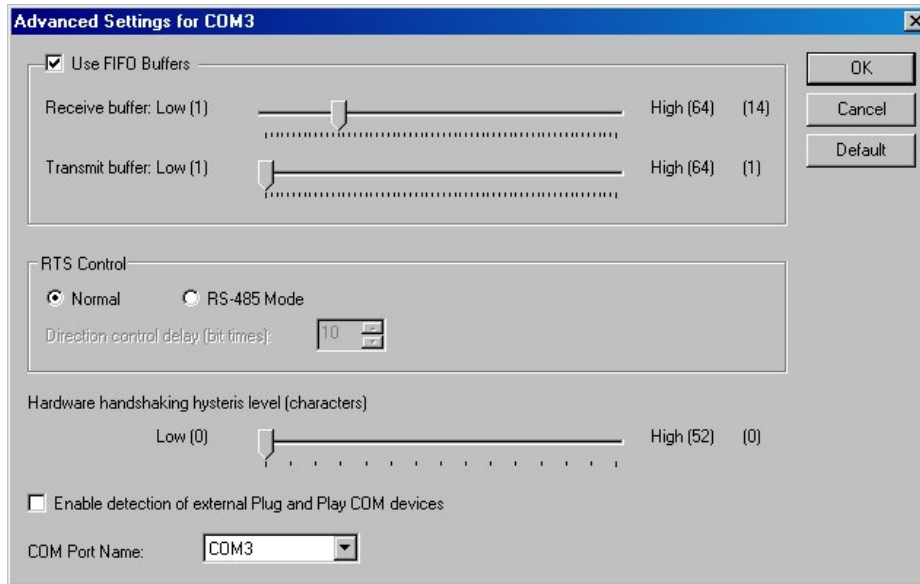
Advanced Settings for COM3

Use FIFO Buffers

Receive buffer: Low (1) High (64) (14)

Transmit buffer: Low (1) High (64) (1)

OK

Cancel

Default

RTS Control

Normal RS-485 Mode

Direction control delay (bit times): 10

Hardware handshaking hysteris level (characters)

Low (0) High (52) (0)

Enable detection of external Plug and Play COM devices

COM Port Name: COM3